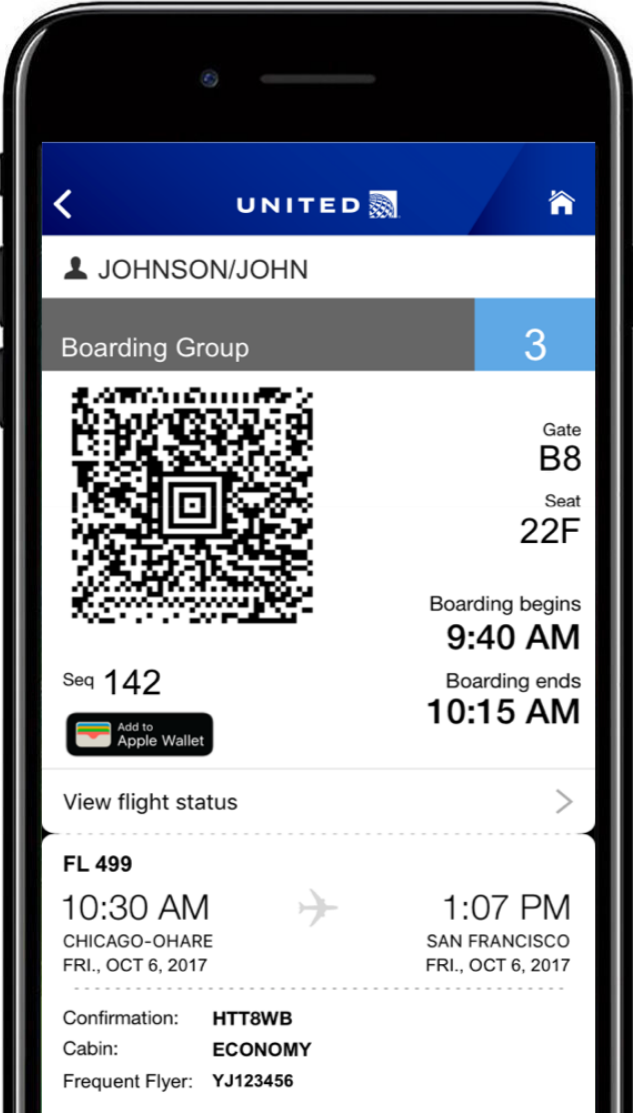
UNITED

JOHNSON/JOHN

Boarding Group 3

Gate
B8

Seat
22F

Boarding begins
9:40 AM

Seq 142

Boarding ends
10:15 AM

Add to
Apple Wallet

View flight status

FL 499

10:30 AM
CHICAGO-OHARE
FRI., OCT 6, 2017

1:07 PM
SAN FRANCISCO
FRI., OCT 6, 2017

Confirmation: HTT8WB
Cabin: ECONOMY
Frequent Flyer: YJ123456